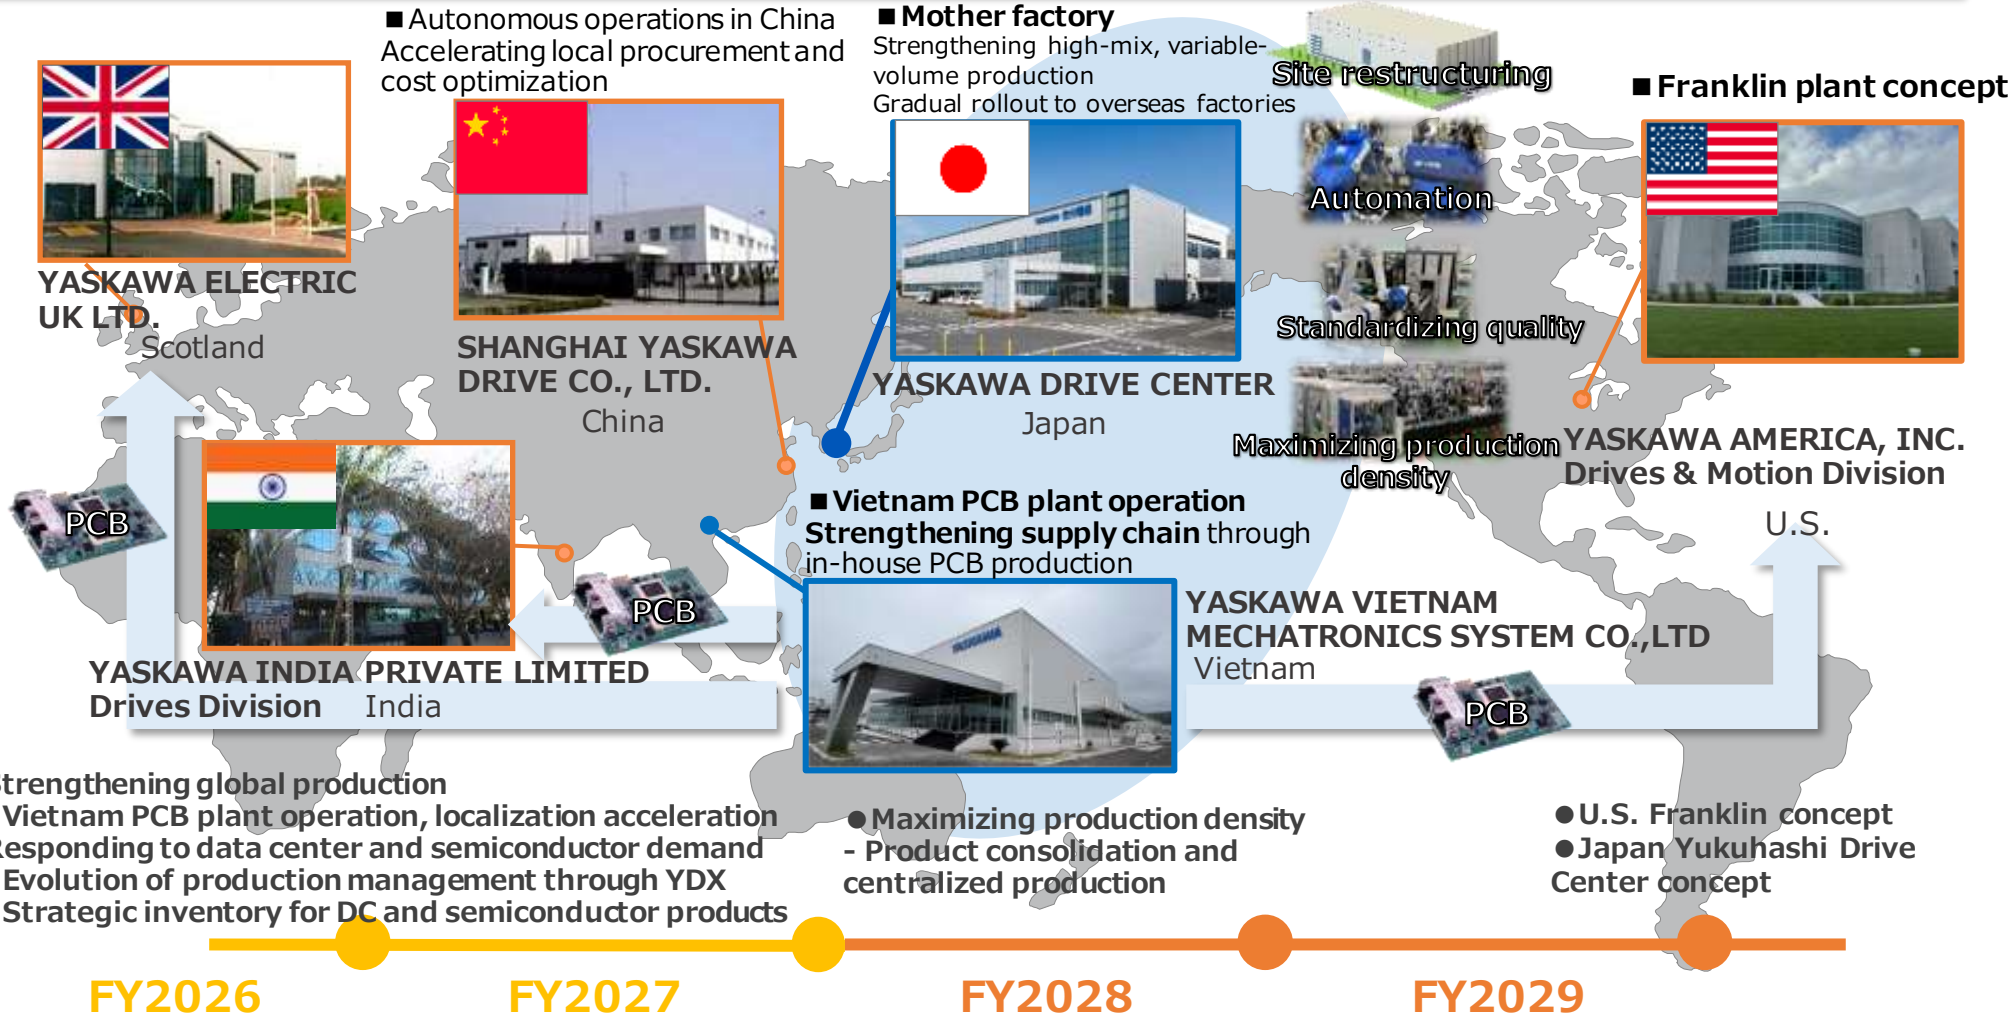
■Autonomous operations in China
Accelerating local procurement and cost optimization

■Mother factory
Strengthening high-mix, variable-volume production
Gradual rollout to overseas factories

Site restructuring

■Franklin plant concept

YASKAWA ELECTRIC UK LTD.
Scotland

SHANGHAI YASKAWA DRIVE CO., LTD.
China

Automation

Standardizing quality

YASKAWA DRIVE CENTER
Japan

Maximizing production density

YASKAWA AMERICA, INC.
Drives & Motion Division
U.S.

PCB

PCB

■Vietnam PCB plant operation
Strengthening supply chain through in-house PCB production

YASKAWA VIETNAM MECHATRONICS SYSTEM CO.,LTD
Vietnam

PCB

YASKAWA INDIA PRIVATE LIMITED
Drives Division India

trengthening global production
Vietnam PCB plant operation, localization acceleration
esponding to data center and semiconductor demand
Evolution of production management through YDX
Strategic inventory for DC and semiconductor products

●Maximizing production density
- Product consolidation and centralized production

●U.S. Franklin concept
●Japan Yukuhashi Drive Center concept

FY2026 FY2027 FY2028 FY2029